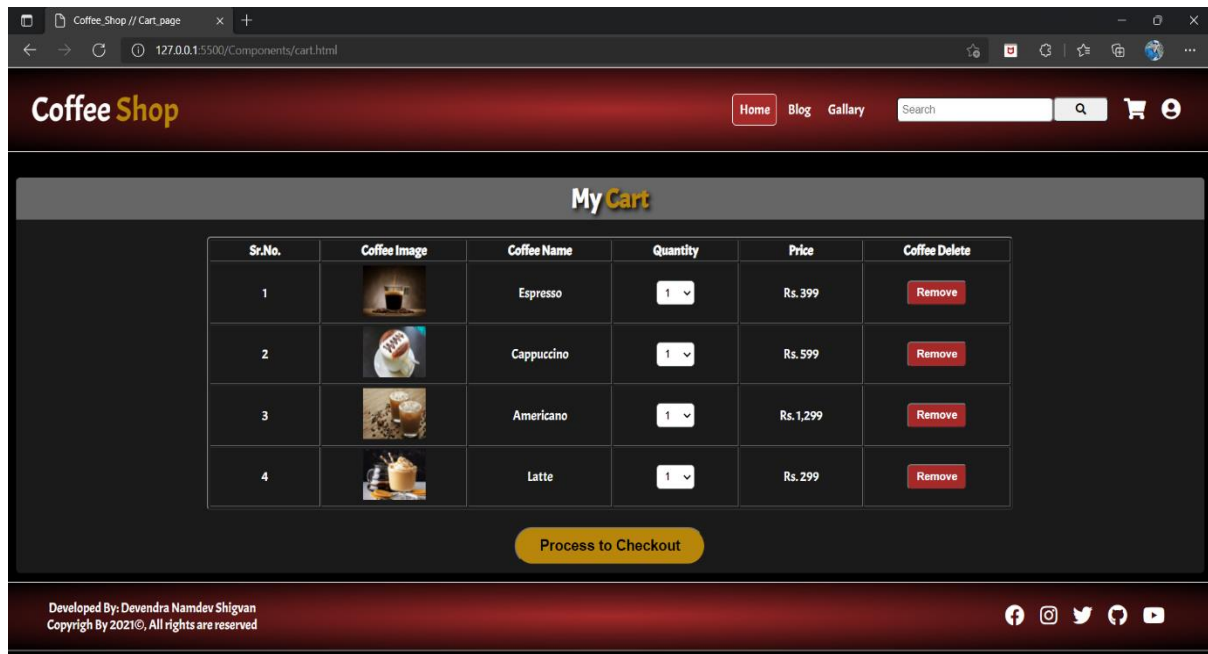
Coffee_Shop // Cart_page

127.0.0.1:5500/Components/cart.html

Coffee Shop

Home Blog Gallary

Search

My Cart

| Sr.No. | Coffee Image | Coffee Name | Quantity | Price | Coffee Delete |
|---|---|---|---|---|---|
| 1 | | Espresso | 1 | Rs. 399 | Remove |
| 2 | | Cappuccino | 1 | Rs. 599 | Remove |
| 3 | | Americano | 1 | Rs. 1,299 | Remove |
| 4 | | Latte | 1 | Rs. 299 | Remove |

Process to Checkout

Developed By: Devendra Namdev Shigvan
Copyrigh By 2021©, All rights are reserved